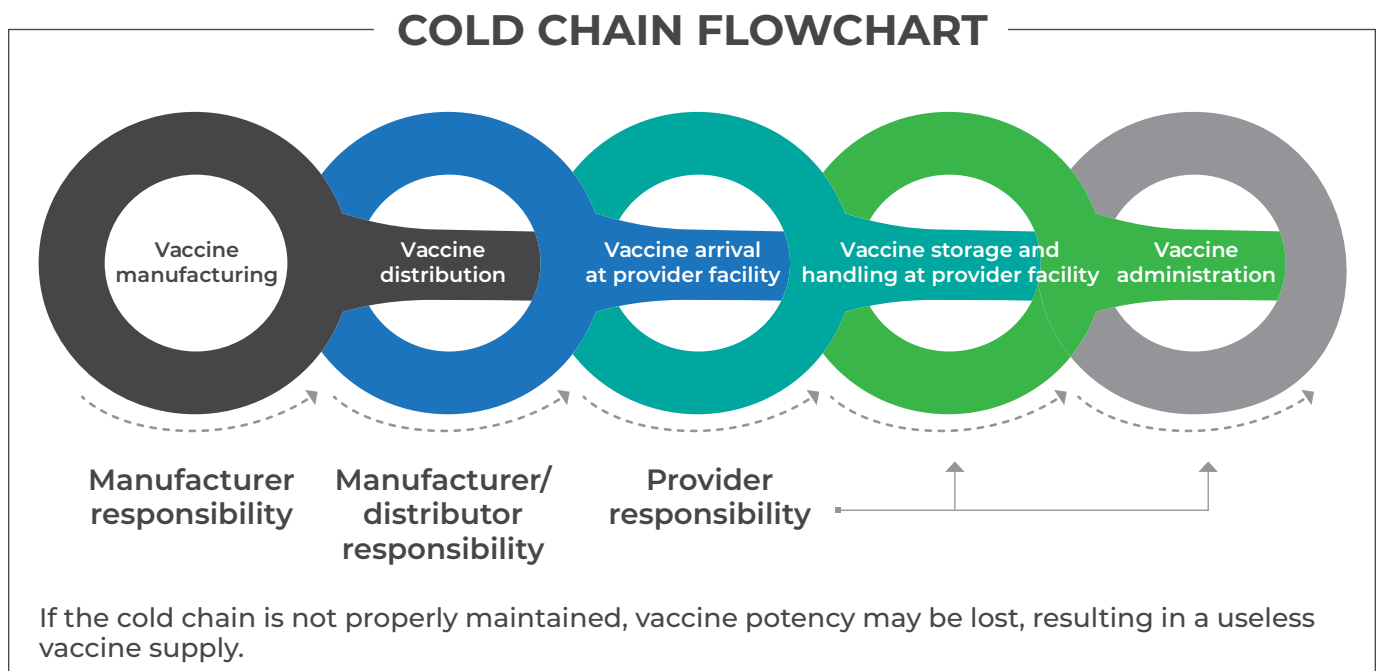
COLD CHAIN FLOWCHART

Vaccine manufacturing

Vaccine distribution

Vaccine arrival at provider facility

Vaccine storage and handling at provider facility

Vaccine administration

Manufacturer responsibility

Manufacturer/ distributor responsibility

Provider responsibility

If the cold chain is not properly maintained, vaccine potency may be lost, resulting in a useless vaccine supply.